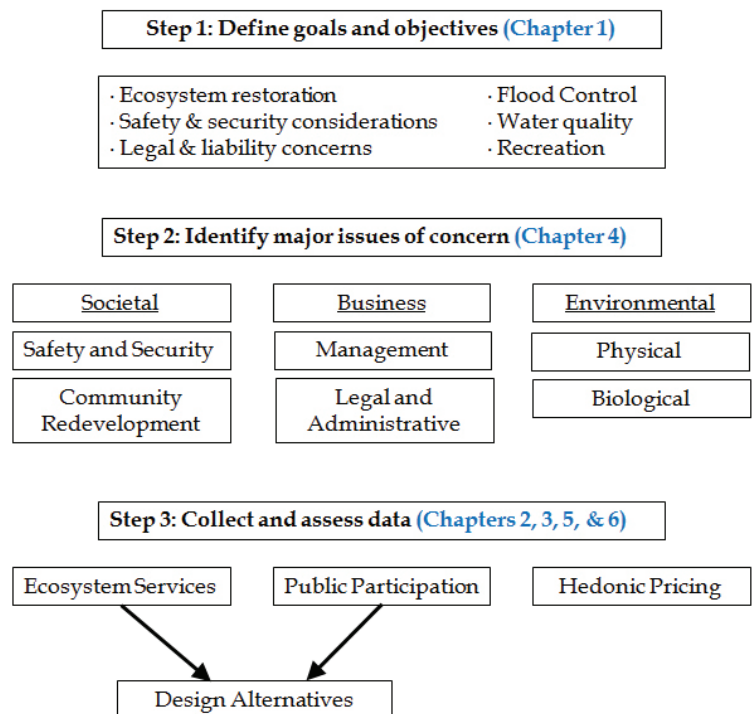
Step 1: Define goals and objectives (Chapter 1)

· Ecosystem restoration
· Safety & security considerations
· Legal & liability concerns

· Flood Control
· Water quality
· Recreation

Step 2: Identify major issues of concern (Chapter 4)

Societal

Safety and Security

Community Redevelopment

Business

Management

Legal and Administrative

Environmental

Physical

Biological

Step 3: Collect and assess data (Chapters 2, 3, 5, & 6)

Ecosystem Services

Public Participation

Hedonic Pricing

Design Alternatives